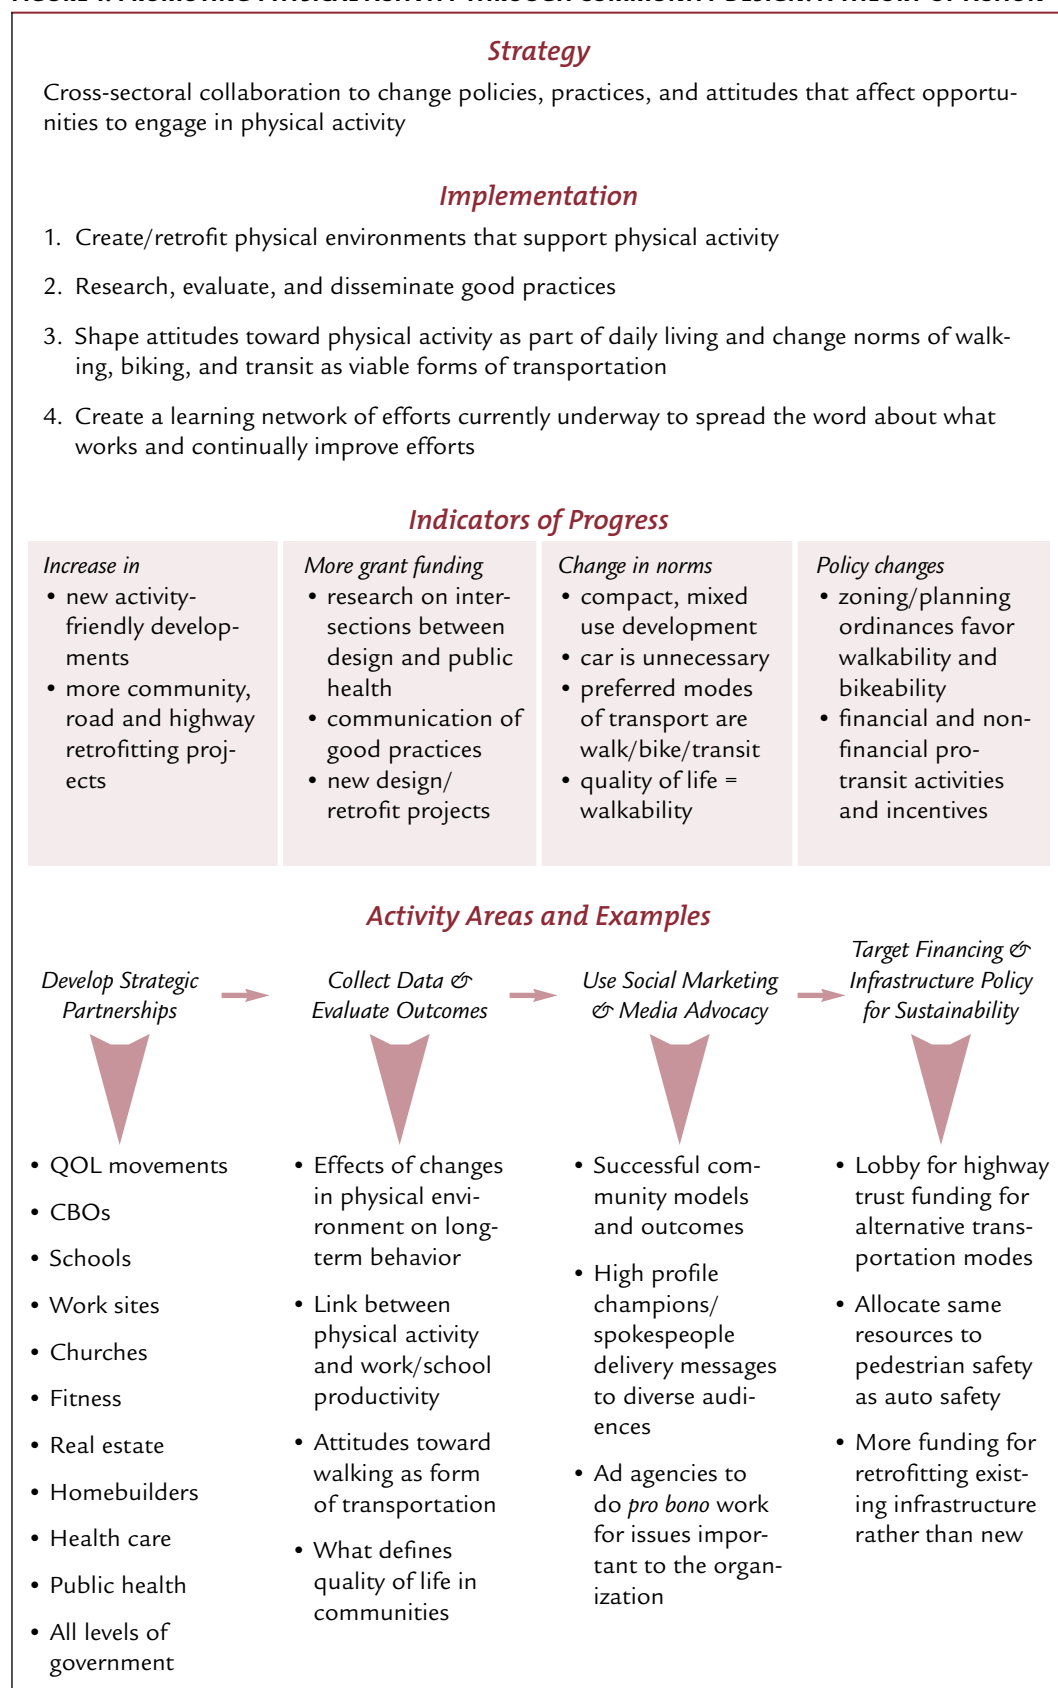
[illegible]

Strategy

Cross-sectoral collaboration to change policies, practices, and attitudes that affect opportunities to engage in physical activity

Implementation

1. Create/retrofit physical environments that support physical activity

2. Research, evaluate, and disseminate good practices

3. Shape attitudes toward physical activity as part of daily living and change norms of walking, biking, and transit as viable forms of transportation

4. Create a learning network of efforts currently underway to spread the word about what works and continually improve efforts

Indicators of Progress

Increase in
• new activity-friendly developments
• more community, road and highway retrofitting projects

More grant funding
• research on intersections between design and public health
• communication of good practices
• new design/ retrofit projects

Change in norms
• compact, mixed use development
• car is unnecessary
• preferred modes of transport are walk/bike/transit
• quality of life = walkability

Policy changes
• zoning/planning ordinances favor walkability and bikeability
• financial and nonfinancial pro-transit activities and incentives

Activity Areas and Examples

Develop Strategic Partnerships

Collect Data & Evaluate Outcomes

Use Social Marketing & Media Advocacy

Target Financing & Infrastructure Policy for Sustainability

• QOL movements
• CBOs
• Schools
• Work sites
• Churches
• Fitness
• Real estate
• Homebuilders
• Health care
• Public health
• All levels of government

• Effects of changes in physical environment on long-term behavior
• Link between physical activity and work/school productivity
• Attitudes toward walking as form of transportation
• What defines quality of life in communities

• Successful community models and outcomes
• High profile champions/ spokespeople delivery messages to diverse audiences
• Ad agencies to do pro bono work for issues important to the organization

• Lobby for highway trust funding for alternative transportation modes
• Allocate same resources to pedestrian safety as auto safety
• More funding for retrofitting existing infrastructure rather than new